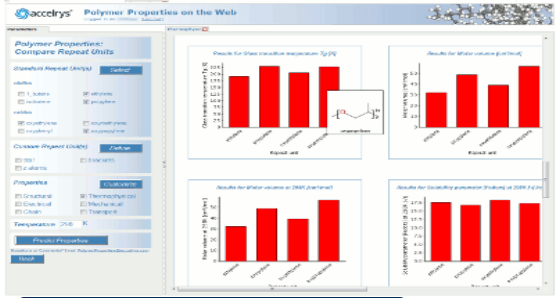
accelrys Polymer Properties on the Web

Polymer Properties: Compare Repeat Units

Standard Repeat Unit(s)

Select

1-butene

ethylene

isobutene

propylene

oxyethylene

oxymethylene

oxypropylene

Custom Repeat Unit(s)

Define

Properties

Calculate

Structural

Thermophysical

Electrical

Mechanical

Chain

Transport

Temperature 298

Predict Properties

Reset

Results for Glass transition temperature Tg [K]

Repeat unit

Results for Molar volume [cm³/mol]

Results for Molar volume at 298K [cm³/mol]

Results for Solubility parameter (Fedors) at 298 K [J/cm³]^0.5

Repeat unit

ethylene

propylene

isobutene

1-butene

oxypropylene